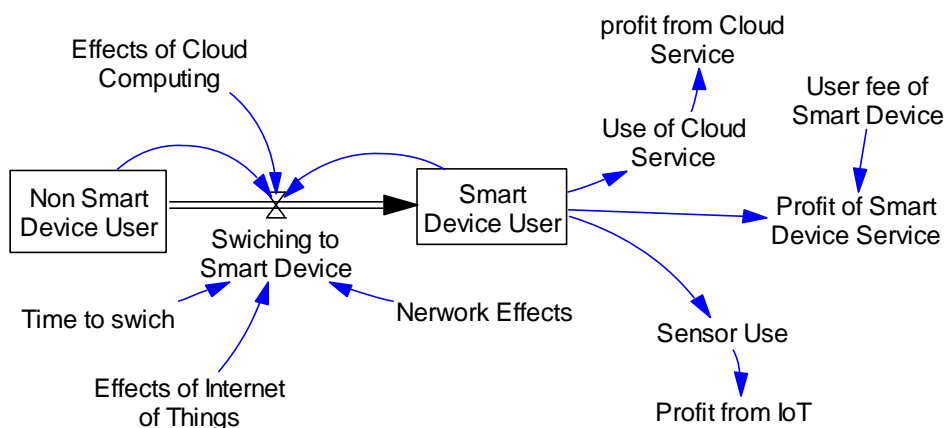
Effects of Cloud Computing

profit from Cloud Service

User fee of Smart Device

Use of Cloud Service

Non Smart Device User

Smart Device User

Profit of Smart Device Service

Swiching to Smart Device

Time to swich

Nerwork Effects

Sensor Use

Effects of Internet of Things

Profit from IoT